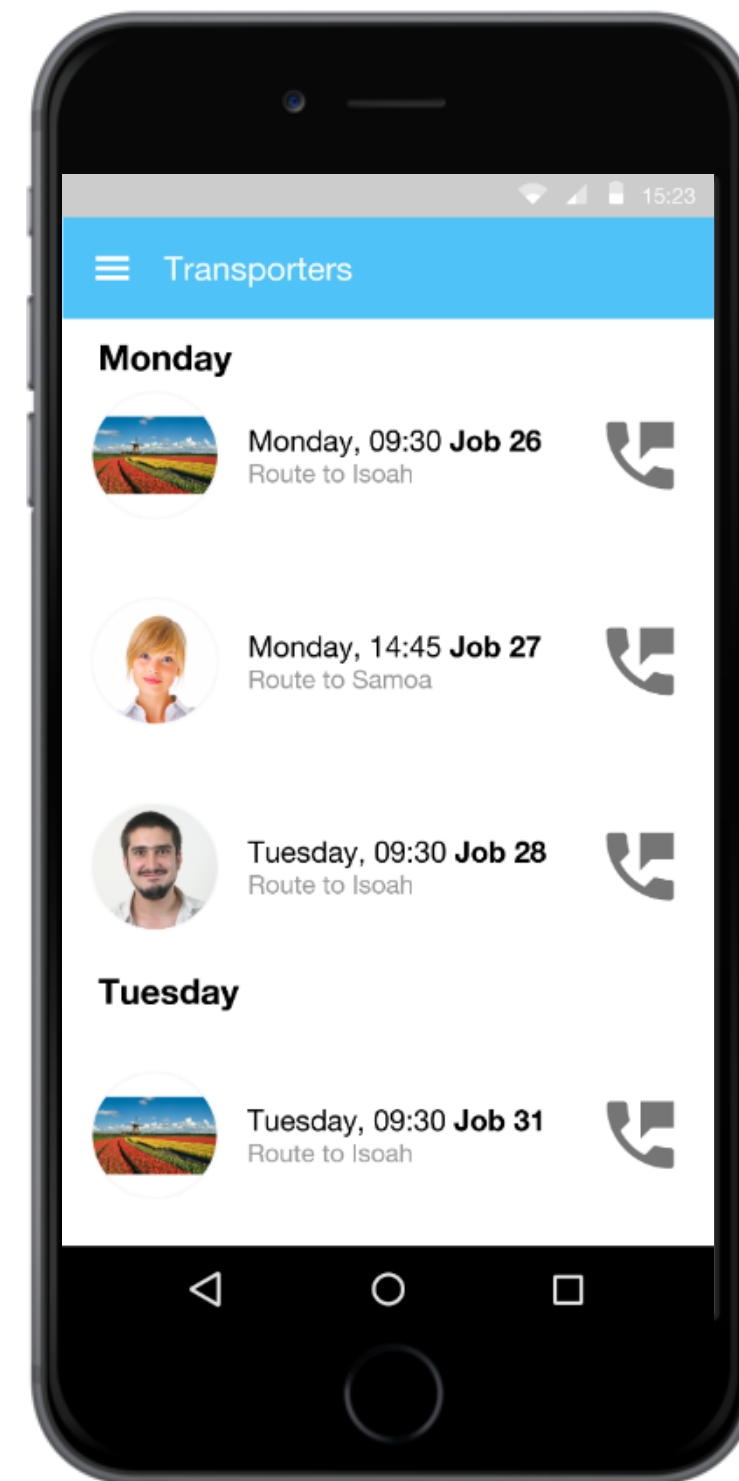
15:23

Transporters

Monday

Monday, 09:30 **Job 26**
Route to Isoah

Monday, 14:45 **Job 27**
Route to Samoa

Tuesday, 09:30 **Job 28**
Route to Isoah

Tuesday

Tuesday, 09:30 **Job 31**
Route to Isoah